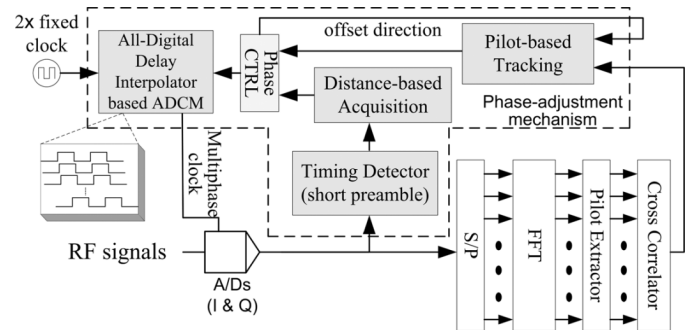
2x fixed clock

All-Digital Delay Interpolator based ADCM

Phase CTRL

offset direction

Pilot-based Tracking

Distance-based Acquisition

Phase-adjustment mechanism

Multiphase clock

Timing Detector (short preamble)

RF signals

A/Ds (I & Q)

S/P

FFT

Pilot Extractor

Cross Correlator